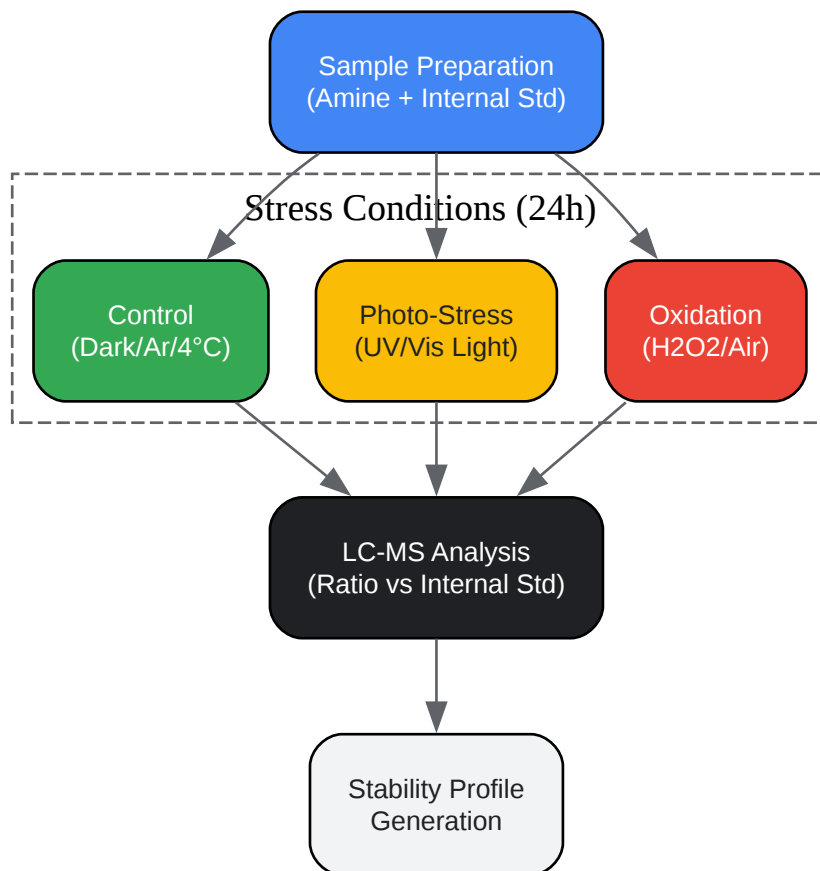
Sample Preparation
(Amine + Internal Std)

Stress Conditions (24h)

Control
(Dark/Ar/4°C)

Photo-Stress
(UV/Vis Light)

Oxidation
(H2O2/Air)

LC-MS Analysis
(Ratio vs Internal Std)

Stability Profile
Generation